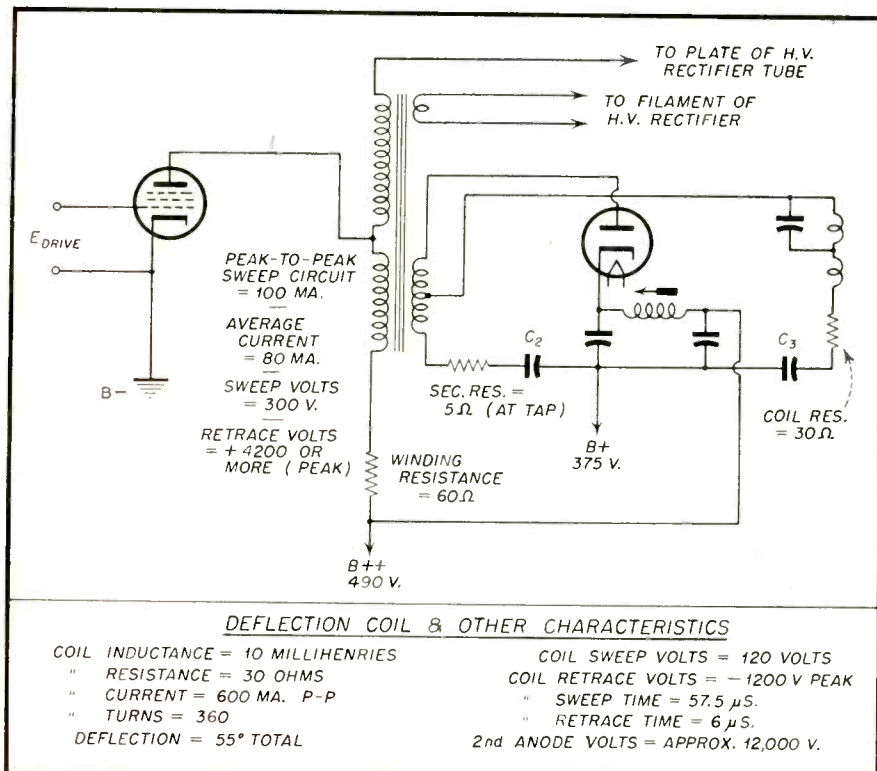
TO PLATE OF H.V. RECTIFIER TUBE

TO FILAMENT OF H.V. RECTIFIER

$E_{DRIVE}$

B−

PEAK-TO-PEAK SWEEP CIRCUIT = 100 MA.

AVERAGE CURRENT = 80 MA.

SWEEP VOLTS = 300 V.

RETRACE VOLTS = + 4200 OR MORE (PEAK)

WINDING RESISTANCE = 60Ω

B++ 490 V.

$C_2$

SEC. RES. = 5Ω (AT TAP)

B+ 375 V.

$C_3$

COIL RES. = 30Ω

DEFLECTION COIL & OTHER CHARACTERISTICS

COIL INDUCTANCE = 10 MILLIHENRIES
" RESISTANCE = 30 OHMS
" CURRENT = 600 MA. P-P
" TURNS = 360
DEFLECTION = 55° TOTAL

COIL SWEEP VOLTS = 120 VOLTS
COIL RETRACE VOLTS = −1200 V PEAK
" SWEEP TIME = 57.5 μS.
" RETRACE TIME = 6 μS.
2nd ANODE VOLTS = APPROX. 12,000 V.